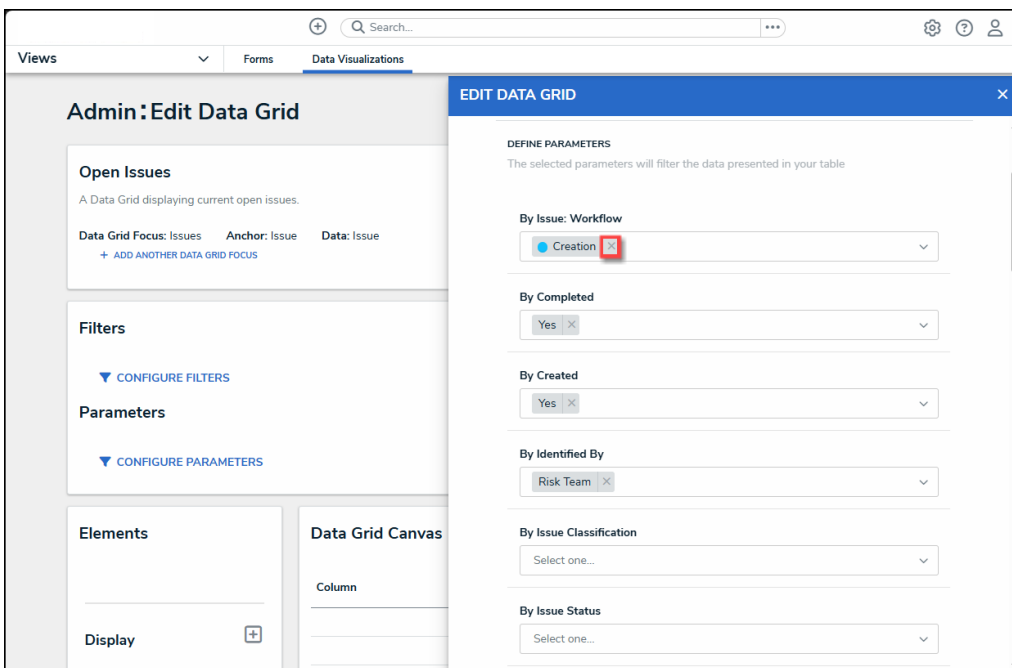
Search...

Views
Forms
Data Visualizations

Admin: Edit Data Grid

Open Issues
A Data Grid displaying current open issues.
Data Grid Focus: Issues Anchor: Issue Data: Issue
+ ADD ANOTHER DATA GRID FOCUS

Filters
CONFIGURE FILTERS

Parameters
CONFIGURE PARAMETERS

Elements

Display

Data Grid Canvas
Column

EDIT DATA GRID

DEFINE PARAMETERS
The selected parameters will filter the data presented in your table

By Issue: Workflow
Creation

By Completed
Yes

By Created
Yes

By Identified By
Risk Team

By Issue Classification
Select one...

By Issue Status
Select one...